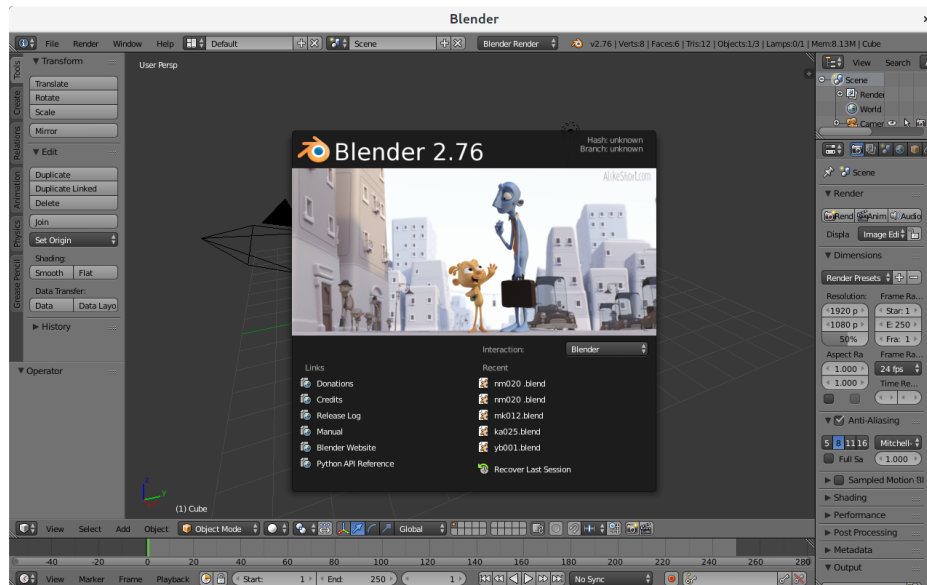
Blender

File Render Window Help Default Scene Blender Render v2.76 | Verts:8 | Faces:6 | Tris:12 | Objects:1/3 | Lamps:0/1 | Mem:8.13M | Cube

Tools Create Relations Animation Physics Grease Pencil

▼ Transform
Translate
Rotate
Scale
Mirror

▼ Edit
Duplicate
Duplicate Linked
Delete
Join
Set Origin
Shading:
Smooth Flat
Data Transfer:
Data Data Layo

▶ History

▼ Operator

User Persp

Blender 2.76
Hash: unknown
Branch: unknown

AlikeShort.com

Interaction: Blender

Links
Donations
Credits
Release Log
Manual
Blender Website
Python API Reference

Recent
nm020 .blend
nm020 .blend
mk012.blend
ka025.blend
yb001.blend
Recover Last Session

(1) Cube

View Select Add Object Object Mode Global

-40 -20 0 20 40 60 80 100 120 140 160 180 200 220 240 260 280

View Marker Frame Playback Start: 1 End: 250 1 No Sync

View Search
Scene
Rende
World
Camer

Scene
▼ Render
Rend Anim Audio
Displa Image Edi
▼ Dimensions
Render Presets
Resolution: Frame Ra...
1920 p Star: 1
1080 p E: 250
50% Fra: 1
Aspect Ra Frame Ra...
1.000 24 fps
1.000 Time Re...
▼ Anti-Aliasing
5 8 11 16 Mitchell-
Full Sa 1.000
▶ Sampled Motion Bl
▶ Shading
▶ Performance
▶ Post Processing
▶ Metadata
▼ Output